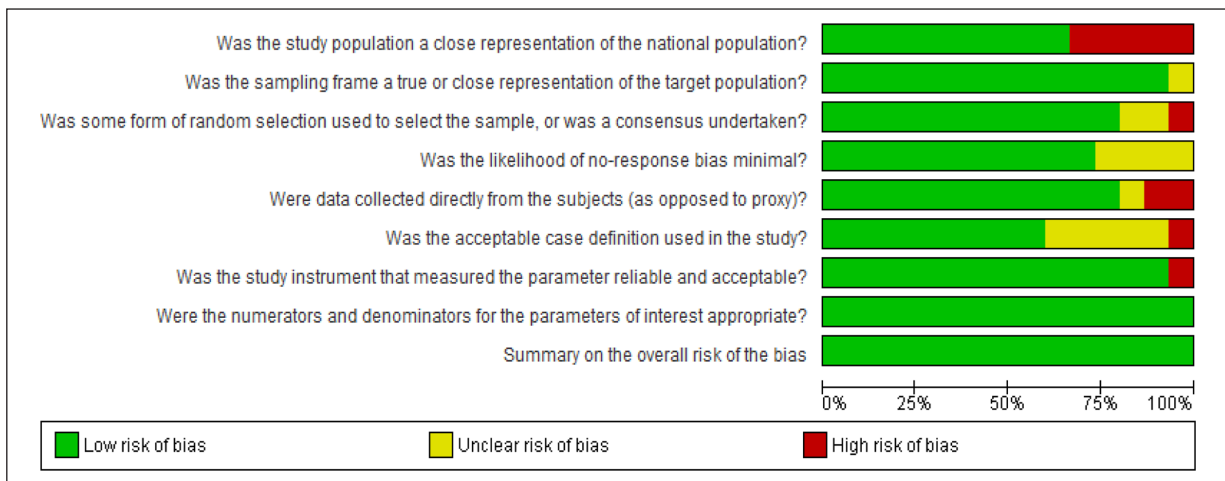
Was the study population a close representation of the national population?
Was the sampling frame a true or close representation of the target population?
Was some form of random selection used to select the sample, or was a consensus undertaken?
Was the likelihood of no-response bias minimal?
Were data collected directly from the subjects (as opposed to proxy)?
Was the acceptable case definition used in the study?
Was the study instrument that measured the parameter reliable and acceptable?
Were the numerators and denominators for the parameters of interest appropriate?
Summary on the overall risk of the bias

0% 25% 50% 75% 100%

Low risk of bias
Unclear risk of bias
High risk of bias